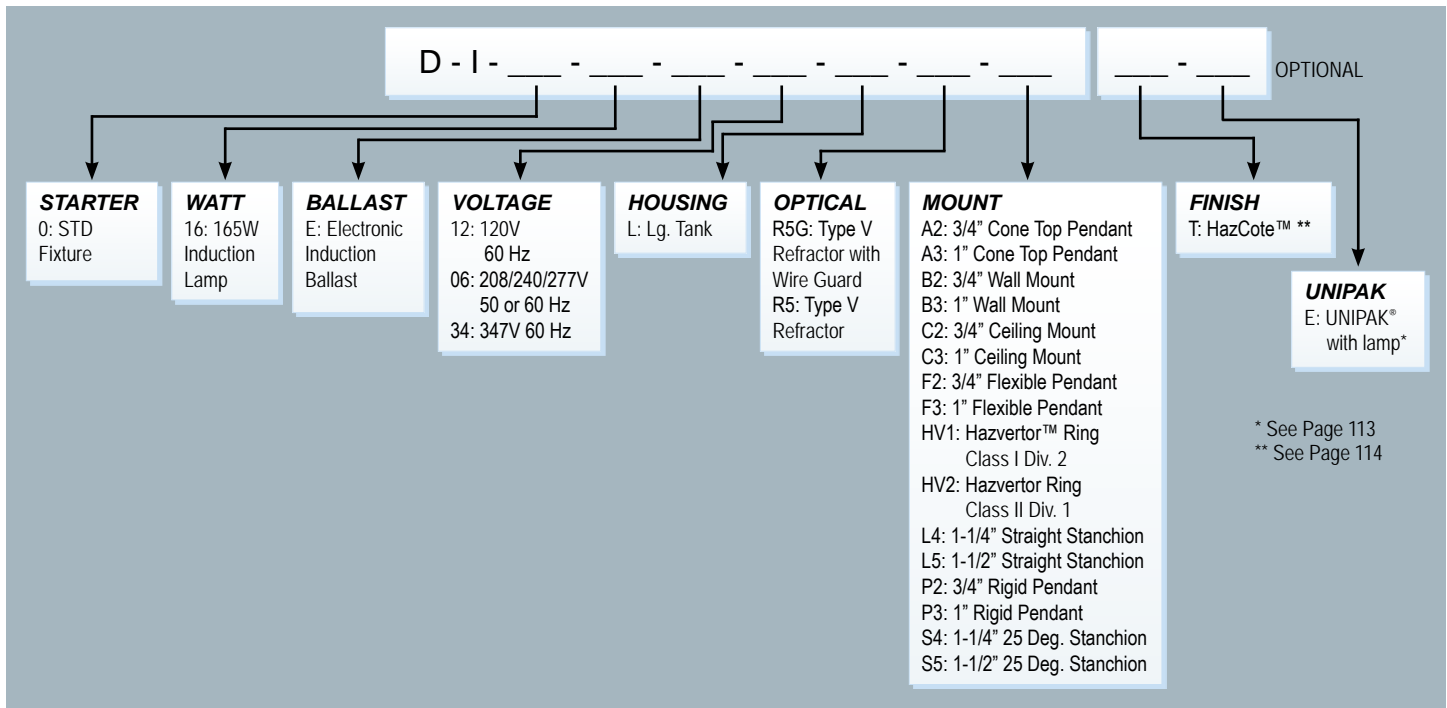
D - I - ___ - ___ - ___ - ___ - ___ - ___ - ___

___ - ___ OPTIONAL

**STARTER**
0: STD Fixture

**WATT**
16: 165W Induction Lamp

**BALLAST**
E: Electronic Induction Ballast

**VOLTAGE**
12: 120V 60 Hz
06: 208/240/277V 50 or 60 Hz
34: 347V 60 Hz

**HOUSING**
L: Lg. Tank

**OPTICAL**
R5G: Type V Refractor with Wire Guard
R5: Type V Refractor

**MOUNT**
A2: 3/4" Cone Top Pendant
A3: 1" Cone Top Pendant
B2: 3/4" Wall Mount
B3: 1" Wall Mount
C2: 3/4" Ceiling Mount
C3: 1" Ceiling Mount
F2: 3/4" Flexible Pendant
F3: 1" Flexible Pendant
HV1: Hazvertor™ Ring Class I Div. 2
HV2: Hazvertor Ring Class II Div. 1
L4: 1-1/4" Straight Stanchion
L5: 1-1/2" Straight Stanchion
P2: 3/4" Rigid Pendant
P3: 1" Rigid Pendant
S4: 1-1/4" 25 Deg. Stanchion
S5: 1-1/2" 25 Deg. Stanchion

**FINISH**
T: HazCote™ **

**UNIPAK**
E: UNIPAK® with lamp*

* See Page 113
** See Page 114